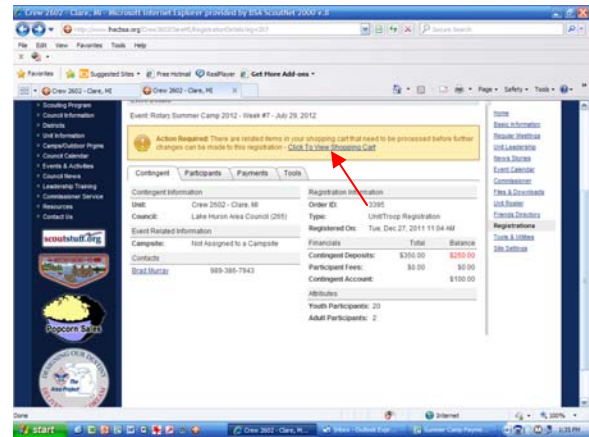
Crew 2602 - Clare, MI - Microsoft Internet Explorer provided by BSA ScoutNet 2000 v.8

http://www.lhacbsa.org/Crew2602/Event/RegistrationDetails.asp?207

Secure Search

File Edit View Favorites Tools Help

Favorites Suggested Sites Free Hotmail RealPlayer Get More Add-ons

Crew 2602 - Clare, MI Crew 2602 - Clare, MI

Page Safety Tools

Scouting Program
Council Information
Districts
Unit Information
Camps/Outdoor Prgms
Council Calendar
Events & Activities
Council News
Leadership Training
Commissioner Service
Resources
Contact Us

scoutstuff.org

Popcorn Sales

Event: Rotary Summer Camp 2012 - Week #7 - July 29, 2012

Action Required: There are related items in your shopping cart that need to be processed before further changes can be made to this registration - Click To View Shopping Cart

Contingent Participants Payments Tools

| Contingent Information | |
|---|---|
| Unit: | Crew 2602 - Clare, MI |
| Council: | Lake Huron Area Council (265) |

| Event Related Information | |
|---|---|
| Campsite: | Not Assigned to a Campsite |

| Contacts | |
|---|---|
| Brad Murray | 989-386-7943 |

| Registration Information | |
|---|---|
| Order ID: | 3395 |
| Type: | Unit/Troop Registration |
| Registered On: | Tue, Dec 27, 2011 11:04 AM |

| Financials | Total | Balance |
|---|---|---|
| Contingent Deposits: | $350.00 | $250.00 |
| Participant Fees: | $0.00 | $0.00 |
| Contingent Account: | | $100.00 |

Attributes
Youth Participants: 20
Adult Participants: 2

Home
Basic Information
Regular Meetings
Unit Leadership
News Stories
Event Calendar
Commissioner
Files & Downloads
Unit Roster
Friends Directory
Registrations
Tools & Utilities
Site Settings

Done Internet 100%

start Crew 2602 - Clare... Inbox - Outlook Exp... Summer Camp Payme... 3:25 PM